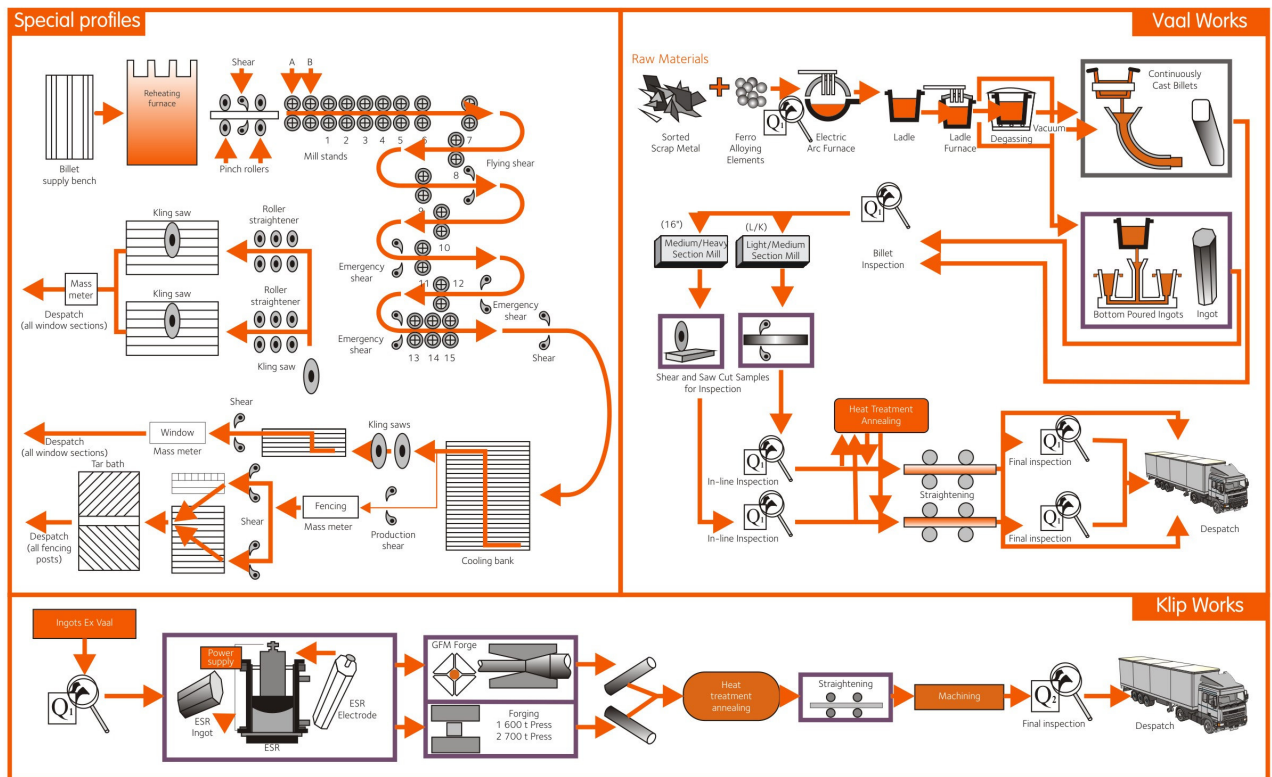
Special profiles

Billet supply bench

Reheating furnace

Shear

Pinch rollers

A B

Mill stands

1 2 3 4 5 6 7

Flying shear

8

9

10

Emergency shear

11 12

Emergency shear

Emergency shear

13 14 15

Shear

Kling saw

Roller straightener

Kling saw

Roller straightener

Mass meter

Despatch (all window sections)

Kling saw

Shear

Window

Mass meter

Despatch (all window sections)

Kling saws

Tar bath

Shear

Fencing

Mass meter

Production shear

Despatch (all fencing posts)

Cooling bank

Vaal Works

Raw Materials

Sorted Scrap Metal

Ferro Alloying Elements

$Q_1$

Electric Arc Furnace

Ladle

Ladle Furnace

Degassing

Vacuum

Continuously Cast Billets

$Q_1$

Billet Inspection

(16")

Medium/Heavy Section Mill

(L/K)

Light/Medium Section Mill

Bottom Poured Ingots

Ingot

Shear and Saw Cut Samples for Inspection

Heat Treatment Annealing

$Q_1$

In-line Inspection

$Q_1$

In-line Inspection

Straightening

$Q_1$

Final inspection

$Q_1$

Final inspection

Despatch

Klip Works

Ingots Ex Vaal

$Q_1$

Power supply

ESR Ingot

ESR

ESR Electrode

GFM Forge

Forging
1 600 t Press
2 700 t Press

Heat treatment annealing

Straightening

Machining

$Q_2$

Final inspection

Despatch